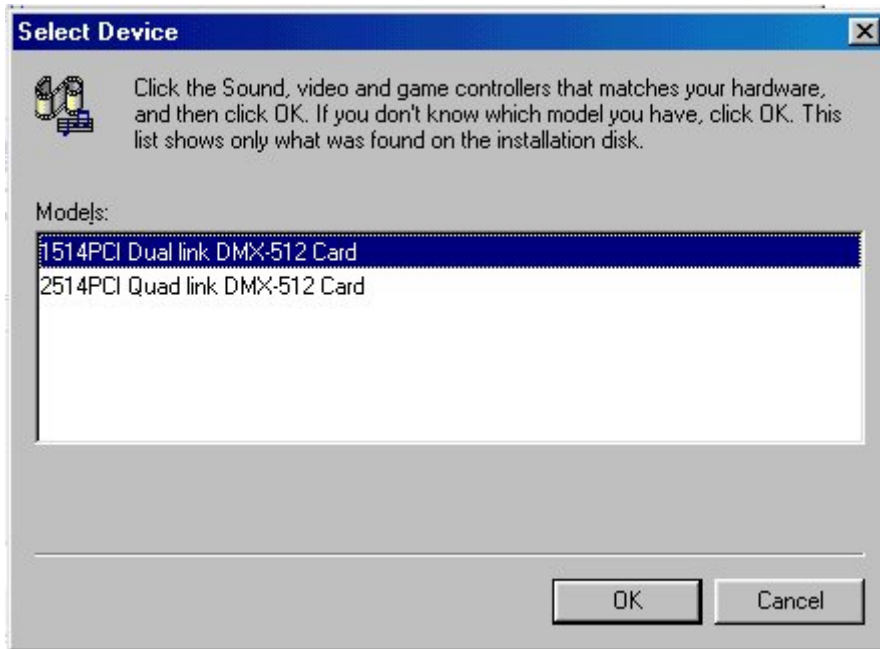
Select Device

Click the Sound, video and game controllers that matches your hardware, and then click OK. If you don't know which model you have, click OK. This list shows only what was found on the installation disk.

Models:

1514PCI Dual link DMX-512 Card
2514PCI Quad link DMX-512 Card

OK
Cancel